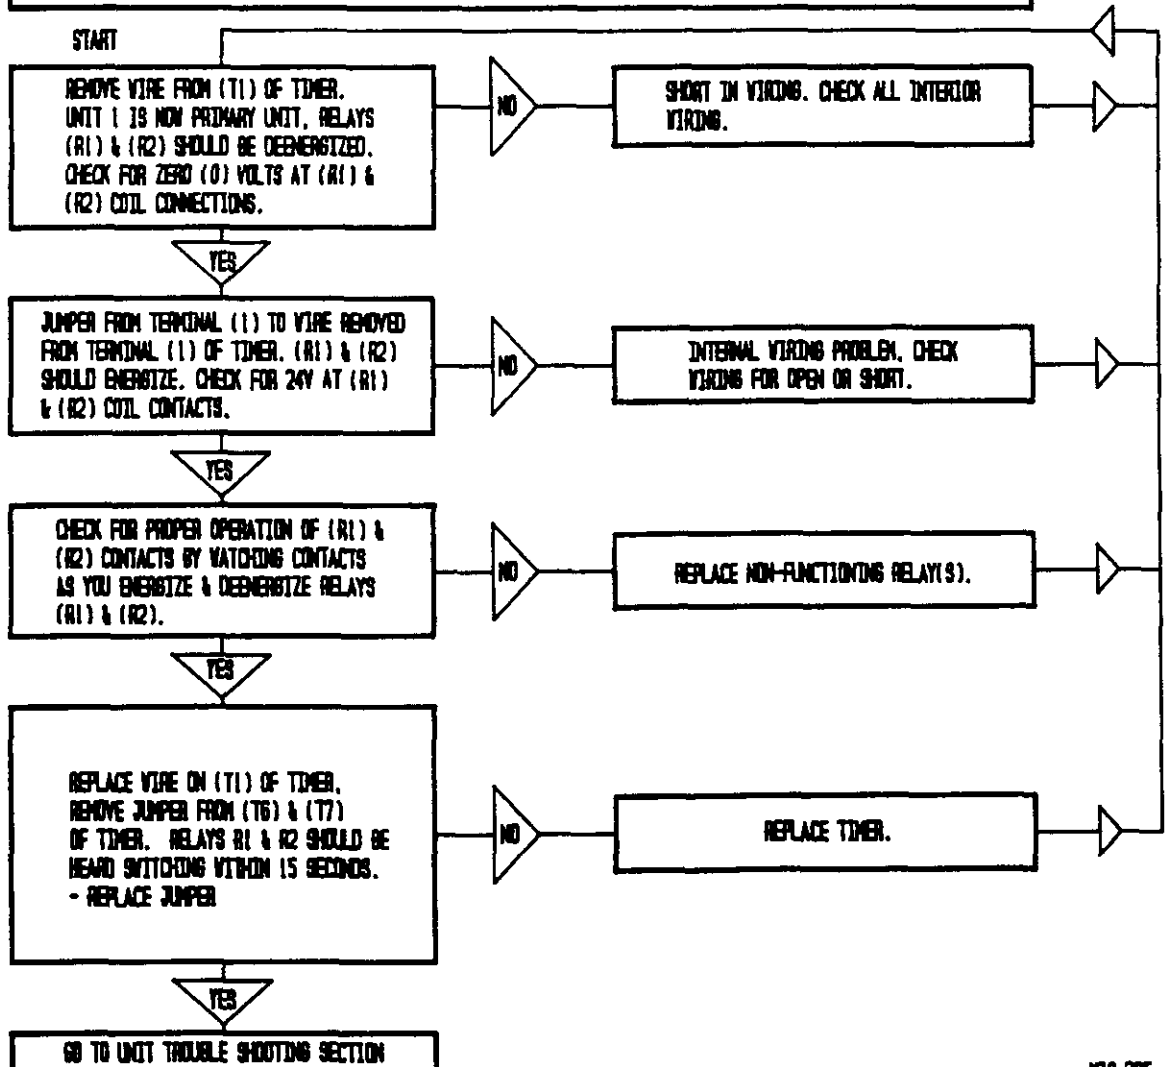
START

REMOVE WIRE FROM (T1) OF TIMER. UNIT 1 IS NOW PRIMARY UNIT, RELAYS (R1) & (R2) SHOULD BE DEENERGIZED. CHECK FOR ZERO (0) VOLTS AT (R1) & (R2) COIL CONNECTIONS.

NO

SHORT IN WIRING. CHECK ALL INTERIOR WIRING.

YES

JUMPER FROM TERMINAL (1) TO WIRE REMOVED FROM TERMINAL (1) OF TIMER. (R1) & (R2) SHOULD ENERGIZE. CHECK FOR 24V AT (R1) & (R2) COIL CONTACTS.

NO

INTERNAL WIRING PROBLEM. CHECK WIRING FOR OPEN OR SHORT.

YES

CHECK FOR PROPER OPERATION OF (R1) & (R2) CONTACTS BY WATCHING CONTACTS AS YOU ENERGIZE & DEENERGIZE RELAYS (R1) & (R2).

NO

REPLACE NON-FUNCTIONING RELAY(S).

YES

REPLACE WIRE ON (T1) OF TIMER. REMOVE JUMPER FROM (T6) & (T7) OF TIMER. RELAYS R1 & R2 SHOULD BE HEARD SWITCHING WITHIN 15 SECONDS. - REPLACE JUMPER

NO

REPLACE TIMER.

YES

GO TO UNIT TROUBLE SHOOTING SECTION

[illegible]